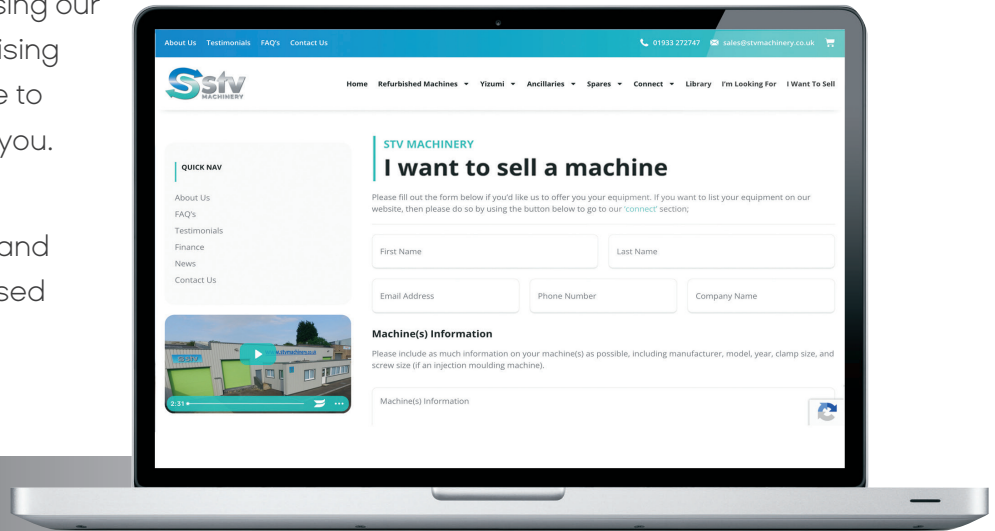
sing our
ising
e to
you.

and
sed

About Us Testimonials FAQ's Contact Us

01933 272747 sales@stvmachinery.co.uk

stv MACHINERY

Home Refurbished Machines Yizumi Ancillaries Spares Connect Library I'm Looking For I Want To Sell

QUICK NAV

About Us
FAQ's
Testimonials
Finance
News
Contact Us

2:31

STV MACHINERY

I want to sell a machine

Please fill out the form below if you'd like us to offer you your equipment. If you want to list your equipment on our website, then please do so by using the button below to go to our 'connect' section;

First Name

Last Name

Email Address

Phone Number

Company Name

Machine(s) Information

Please include as much information on your machine(s) as possible, including manufacturer, model, year, clamp size, and screw size (if an injection moulding machine).

Machine(s) Information